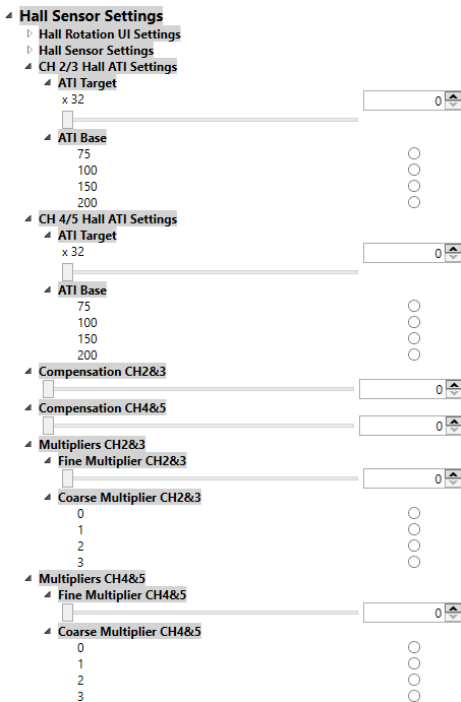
Hall Sensor Settings
Hall Rotation UI Settings
Hall Sensor Settings
CH 2/3 Hall ATI Settings
ATI Target
x 32
0
ATI Base
75
100
150
200
CH 4/5 Hall ATI Settings
ATI Target
x 32
0
ATI Base
75
100
150
200
Compensation CH2&3
0
Compensation CH4&5
0
Multipliers CH2&3
Fine Multiplier CH2&3
0
Coarse Multiplier CH2&3
0
1
2
3
Multipliers CH4&5
Fine Multiplier CH4&5
0
Coarse Multiplier CH4&5
0
1
2
3